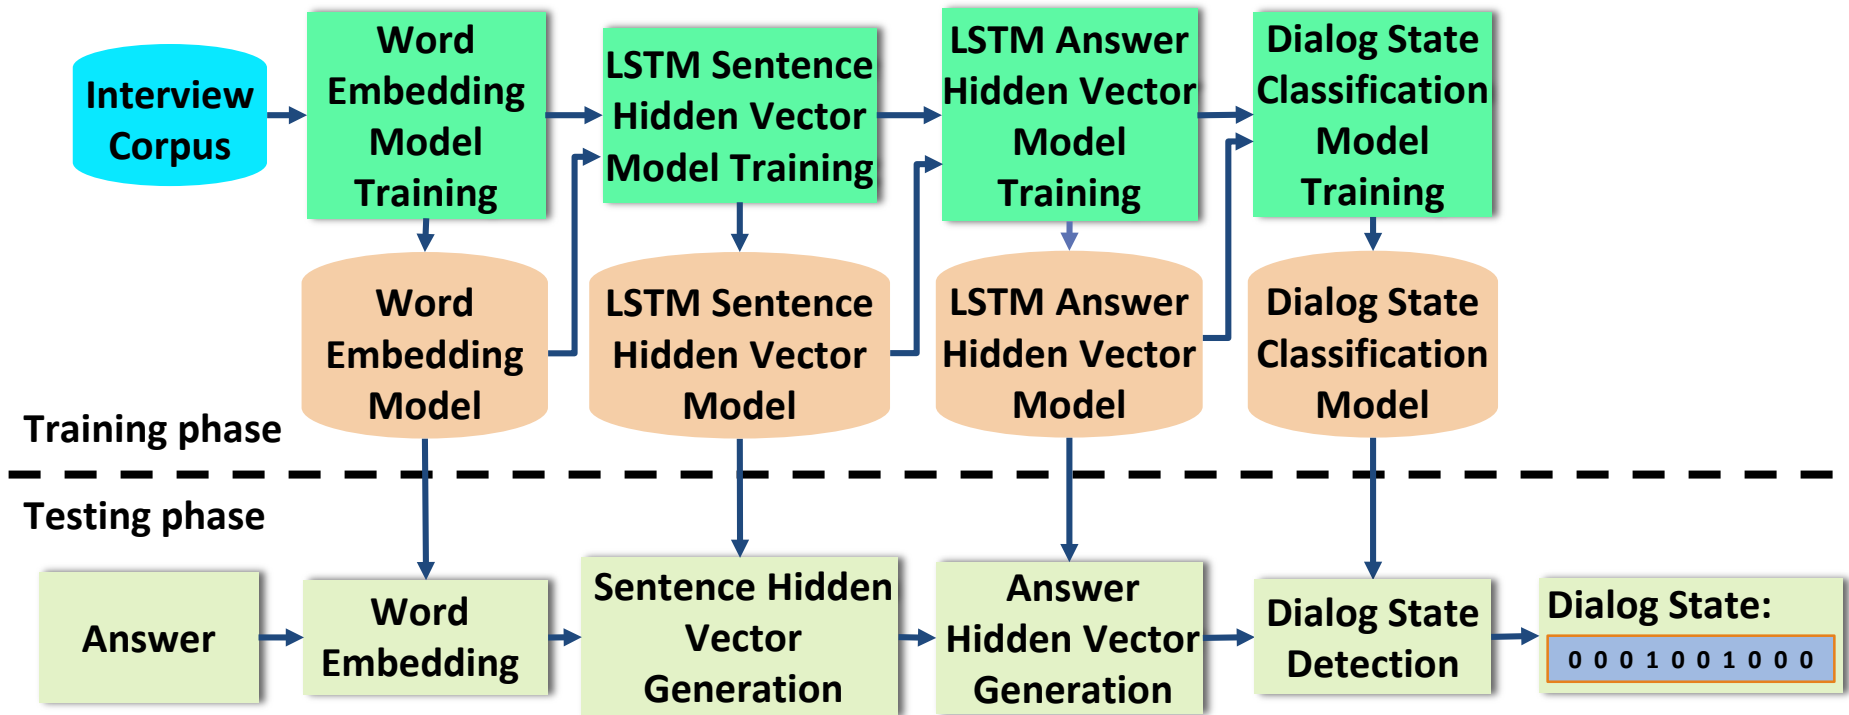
Interview Corpus

Word Embedding Model Training

LSTM Sentence Hidden Vector Model Training

LSTM Answer Hidden Vector Model Training

Dialog State Classification Model Training

Word Embedding Model

LSTM Sentence Hidden Vector Model

LSTM Answer Hidden Vector Model

Dialog State Classification Model

Training phase

Testing phase

Answer

Word Embedding

Sentence Hidden Vector Generation

Answer Hidden Vector Generation

Dialog State Detection

Dialog State:

0 0 0 1 0 0 1 0 0 0